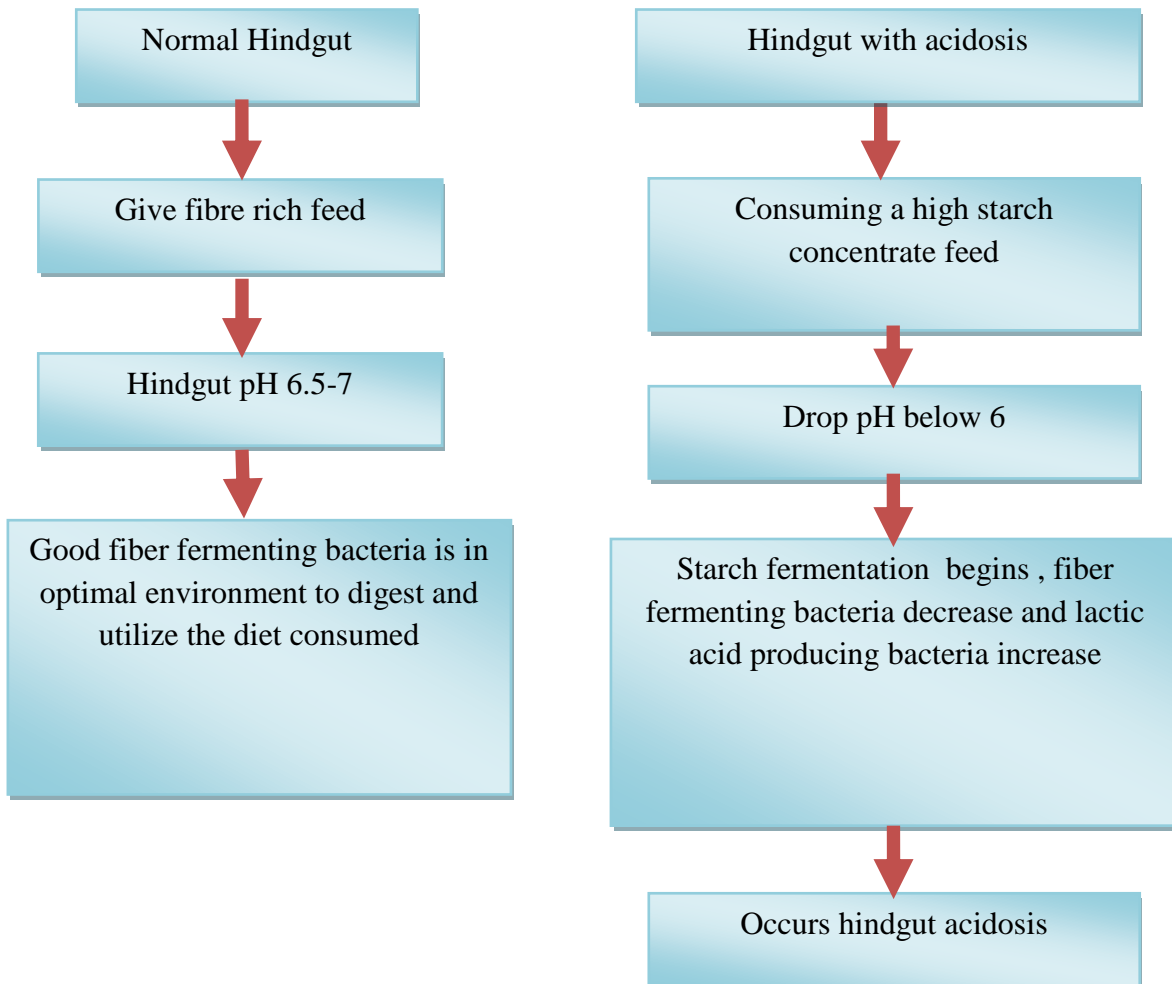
Normal Hindgut

Give fibre rich feed

Hindgut pH 6.5-7

Good fiber fermenting bacteria is in optimal environment to digest and utilize the diet consumed

Hindgut with acidosis

Consuming a high starch concentrate feed

Drop pH below 6

Starch fermentation begins , fiber fermenting bacteria decrease and lactic acid producing bacteria increase

Occurs hindgut acidosis